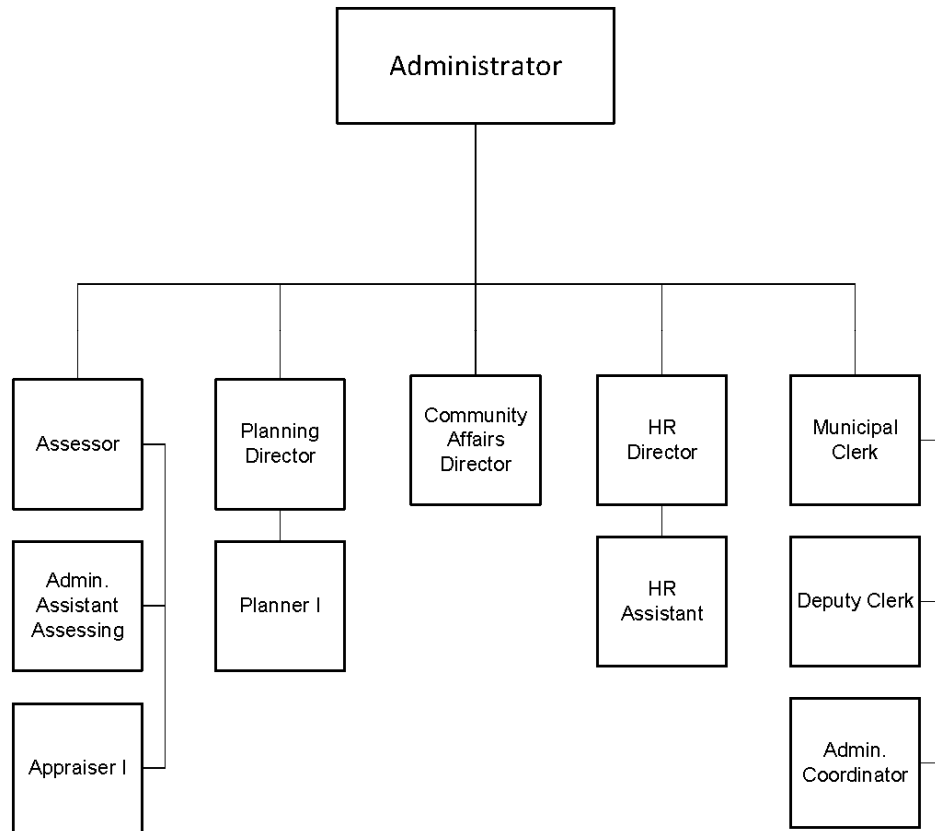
Administrator

Assessor

Admin. Assistant Assessing

Appraiser I

Planning Director

Planner I

Community Affairs Director

HR Director

HR Assistant

Municipal Clerk

Deputy Clerk

Admin. Coordinator